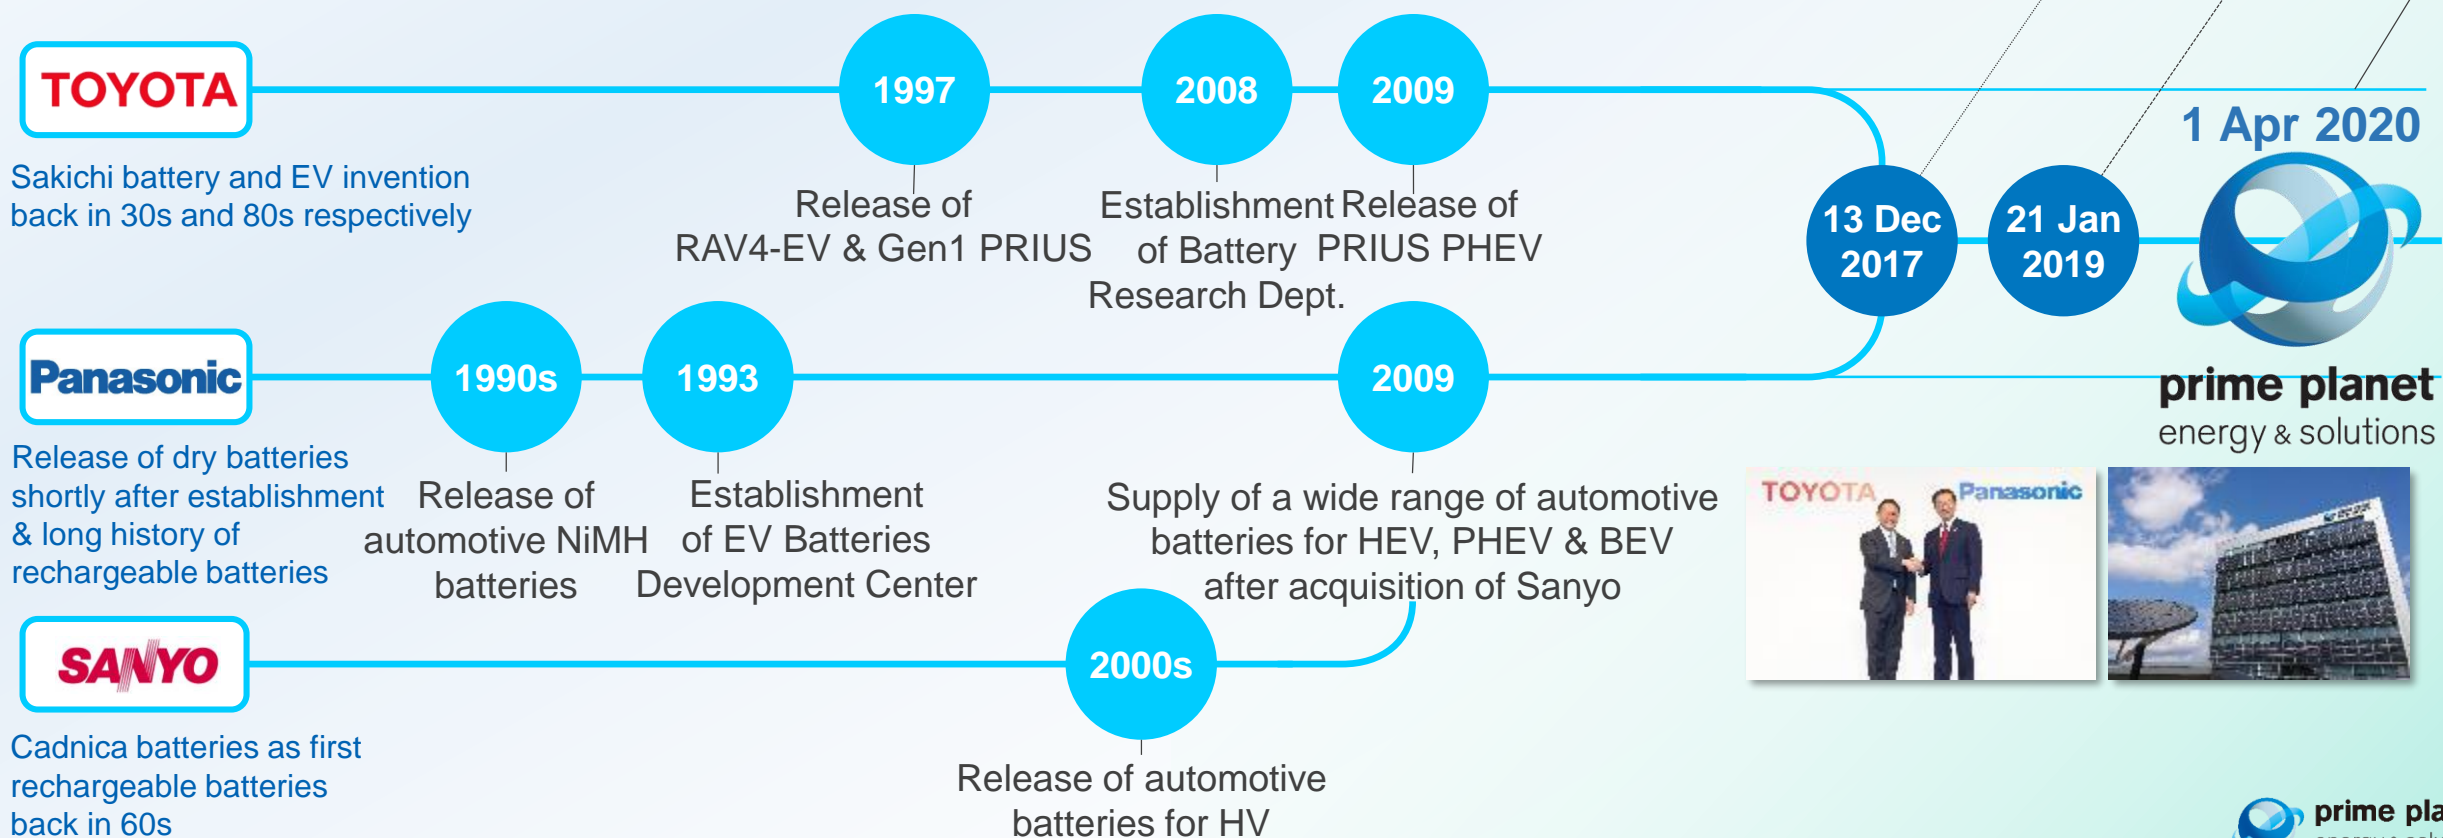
TOYOTA

Sakichi battery and EV invention back in 30s and 80s respectively

1997

Release of RAV4-EV & Gen1 PRIUS

2008

Establishment of Battery Research Dept.

2009

Release of PRIUS PHEV

13 Dec 2017

21 Jan 2019

1 Apr 2020

prime planet
energy & solutions

Panasonic

Release of dry batteries shortly after establishment & long history of rechargeable batteries

1990s

Release of automotive NiMH batteries

1993

Establishment of EV Batteries Development Center

2009

Supply of a wide range of automotive batteries for HEV, PHEV & BEV after acquisition of Sanyo

TOYOTA Panasonic

SANYO

Cadnica batteries as first rechargeable batteries back in 60s

2000s

Release of automotive batteries for HV

prime pla